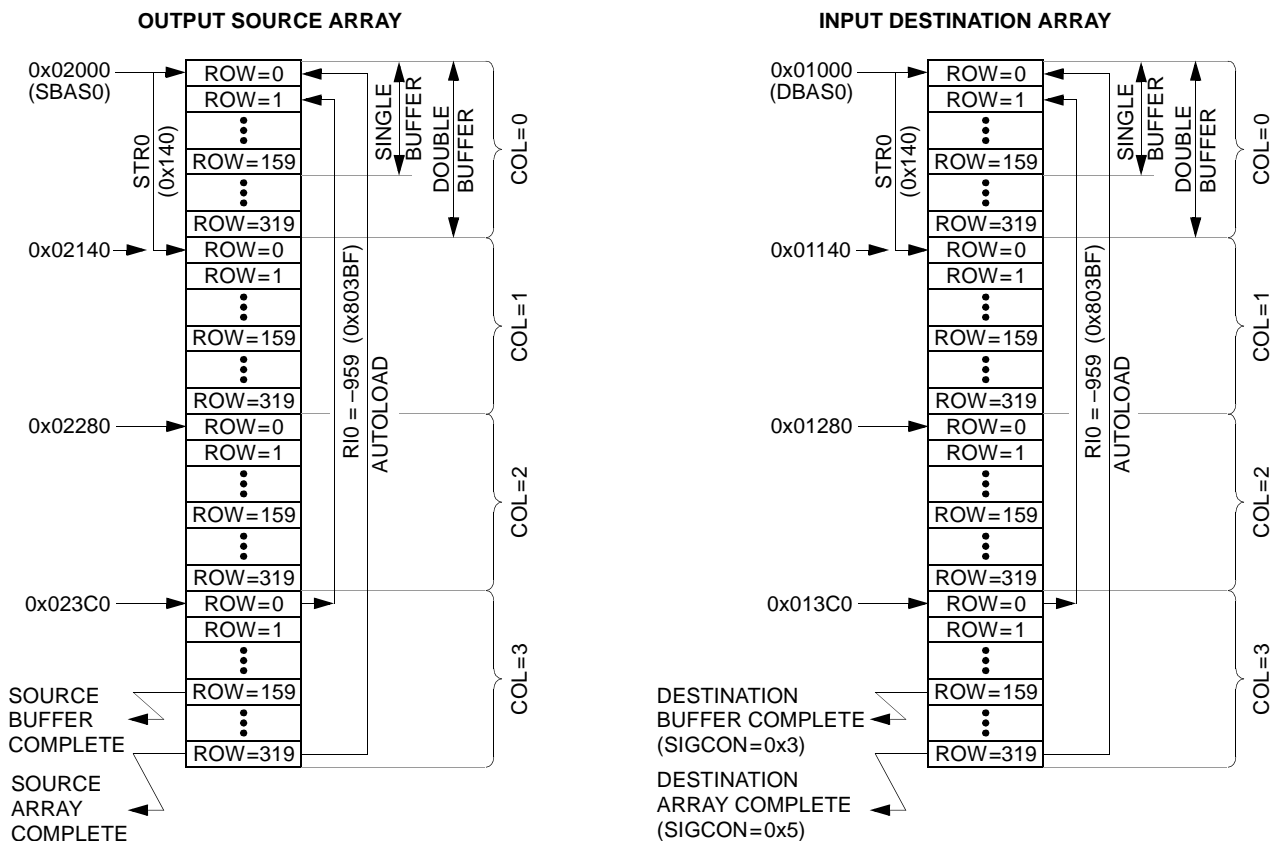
OUTPUT SOURCE ARRAY

0x02000
(SBAS0)
STR0
(0x140)
ROW=0
ROW=1
ROW=159
ROW=319
SINGLE
BUFFER
DOUBLE
BUFFER
COL=0
0x02140
ROW=0
ROW=1
ROW=159
ROW=319
RI0 = −959 (0x803BF)
AUTOLOAD
COL=1
0x02280
ROW=0
ROW=1
ROW=159
ROW=319
COL=2
0x023C0
ROW=0
ROW=1
ROW=159
ROW=319
COL=3
SOURCE
BUFFER
COMPLETE
SOURCE
ARRAY
COMPLETE

INPUT DESTINATION ARRAY

0x01000
(DBAS0)
STR0
(0x140)
ROW=0
ROW=1
ROW=159
ROW=319
SINGLE
BUFFER
DOUBLE
BUFFER
COL=0
0x01140
ROW=0
ROW=1
ROW=159
ROW=319
RI0 = −959 (0x803BF)
AUTOLOAD
COL=1
0x01280
ROW=0
ROW=1
ROW=159
ROW=319
COL=2
0x013C0
ROW=0
ROW=1
ROW=159
ROW=319
COL=3
DESTINATION
BUFFER COMPLETE
(SIGCON=0x3)
DESTINATION
ARRAY COMPLETE
(SIGCON=0x5)